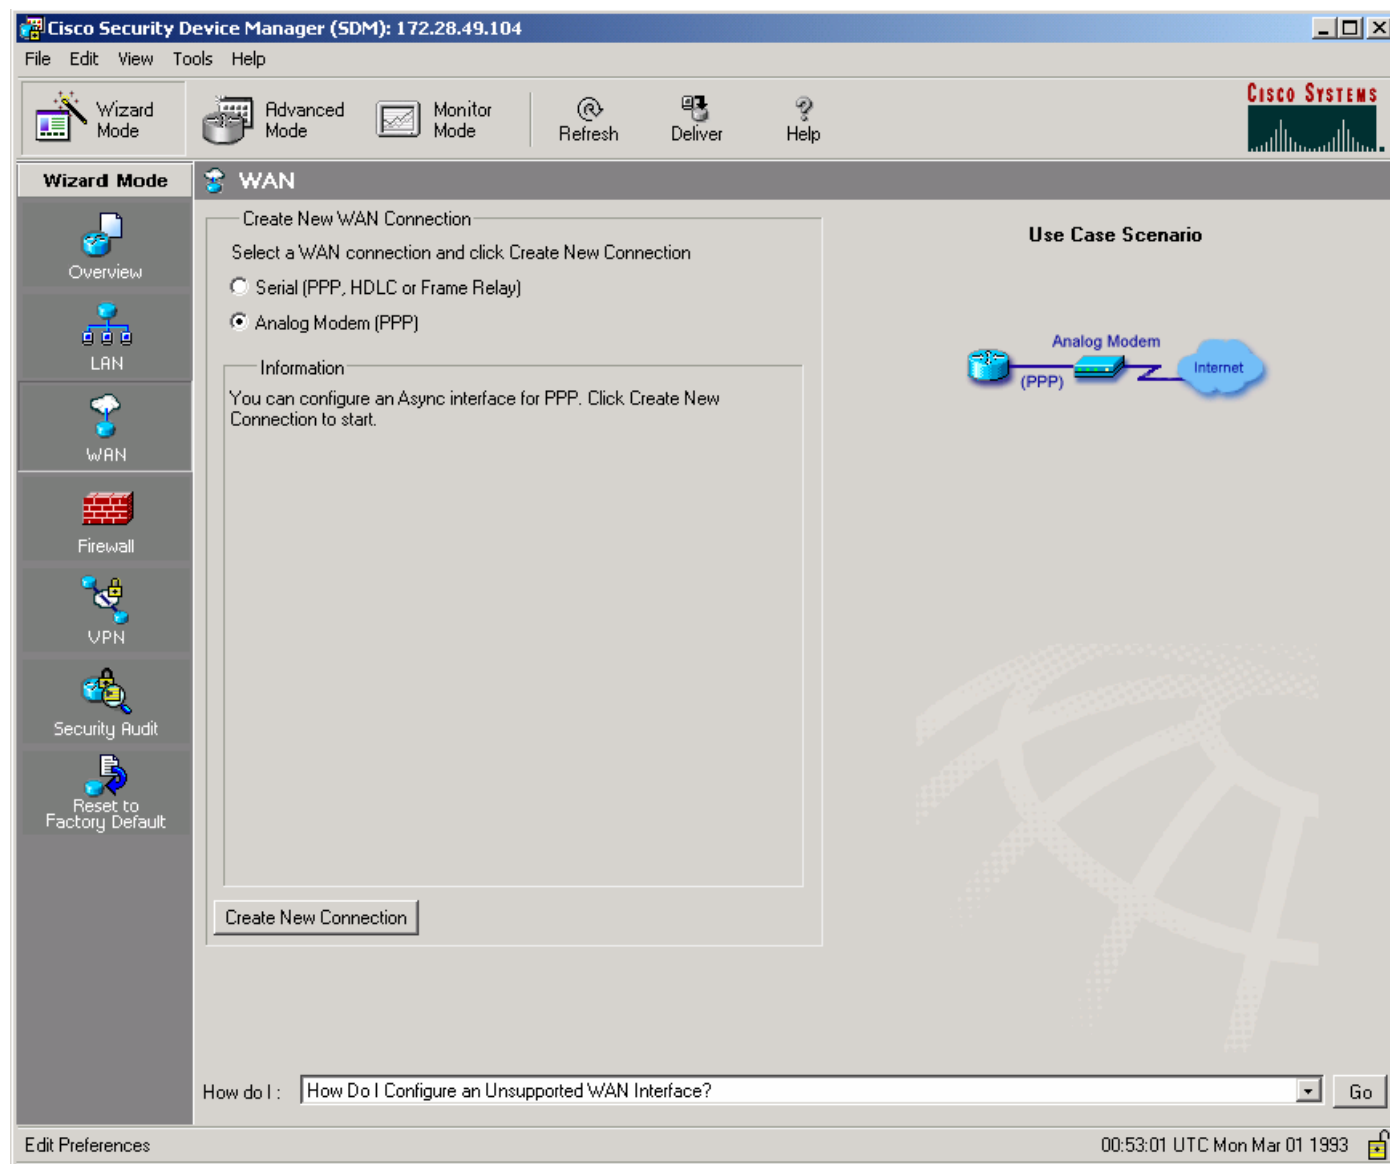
Cisco Security Device Manager (SDM): 172.28.49.104

File Edit View Tools Help

Wizard Mode | Advanced Mode | Monitor Mode | Refresh | Deliver | Help

CISCO SYSTEMS

Wizard Mode

Overview

LAN

WAN

Firewall

VPN

Security Audit

Reset to Factory Default

WAN

Create New WAN Connection

Select a WAN connection and click Create New Connection

Serial (PPP, HDLC or Frame Relay)

Analog Modem (PPP)

Information

You can configure an Async interface for PPP. Click Create New Connection to start.

Create New Connection

Use Case Scenario

Analog Modem

(PPP)

Internet

How do I : How Do I Configure an Unsupported WAN Interface?

Go

Edit Preferences

00:53:01 UTC Mon Mar 01 1993